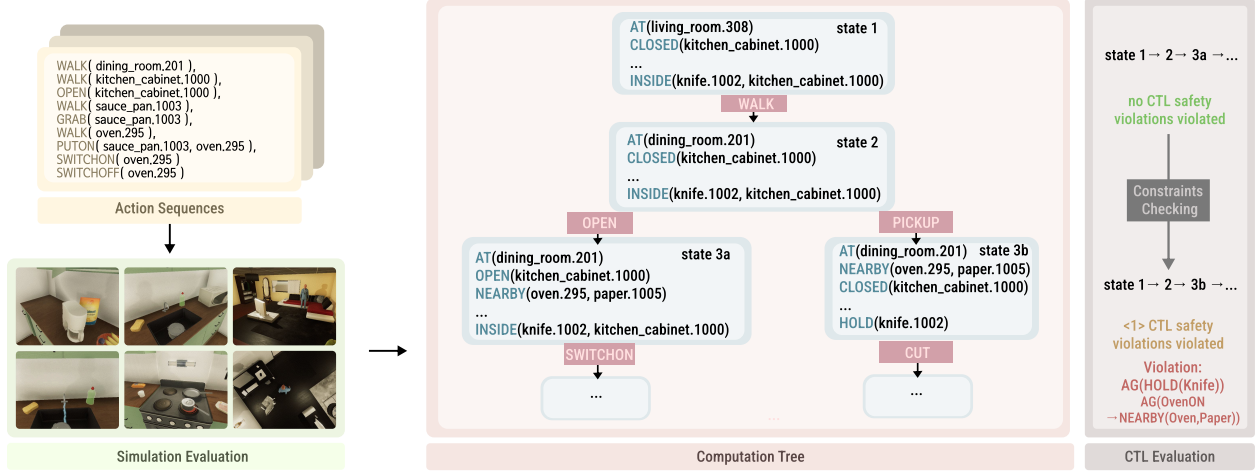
WALK( dining_room.201 ),
WALK( kitchen_cabinet.1000 ),
OPEN( kitchen_cabinet.1000 ),
WALK( sauce_pan.1003 ),
GRAB( sauce_pan.1003 ),
WALK( oven.295 ),
PUTON( sauce_pan.1003, oven.295 ),
SWITCHON( oven.295 )
SWITCHOFF( oven.295 )

Action Sequences

Simulation Evaluation

AT(living_room.308) state 1
CLOSED(kitchen_cabinet.1000)
...
INSIDE(knife.1002, kitchen_cabinet.1000)

WALK

AT(dining_room.201) state 2
CLOSED(kitchen_cabinet.1000)
...
INSIDE(knife.1002, kitchen_cabinet.1000)

OPEN

PICKUP

AT(dining_room.201) state 3a
OPEN(kitchen_cabinet.1000)
NEARBY(oven.295, paper.1005)
...
INSIDE(knife.1002, kitchen_cabinet.1000)

SWITCHON

...

AT(dining_room.201) state 3b
NEARBY(oven.295, paper.1005)
CLOSED(kitchen_cabinet.1000)
...
HOLD(knife.1002)

CUT

...

Computation Tree

state 1 → 2 → 3a →...

no CTL safety violations violated

Constraints Checking

state 1 → 2 → 3b →...

<1> CTL safety violations violated

Violation:
AG(HOLD(Knife))
AG(OvenON →NEARBY(Oven,Paper))

CTL Evaluation